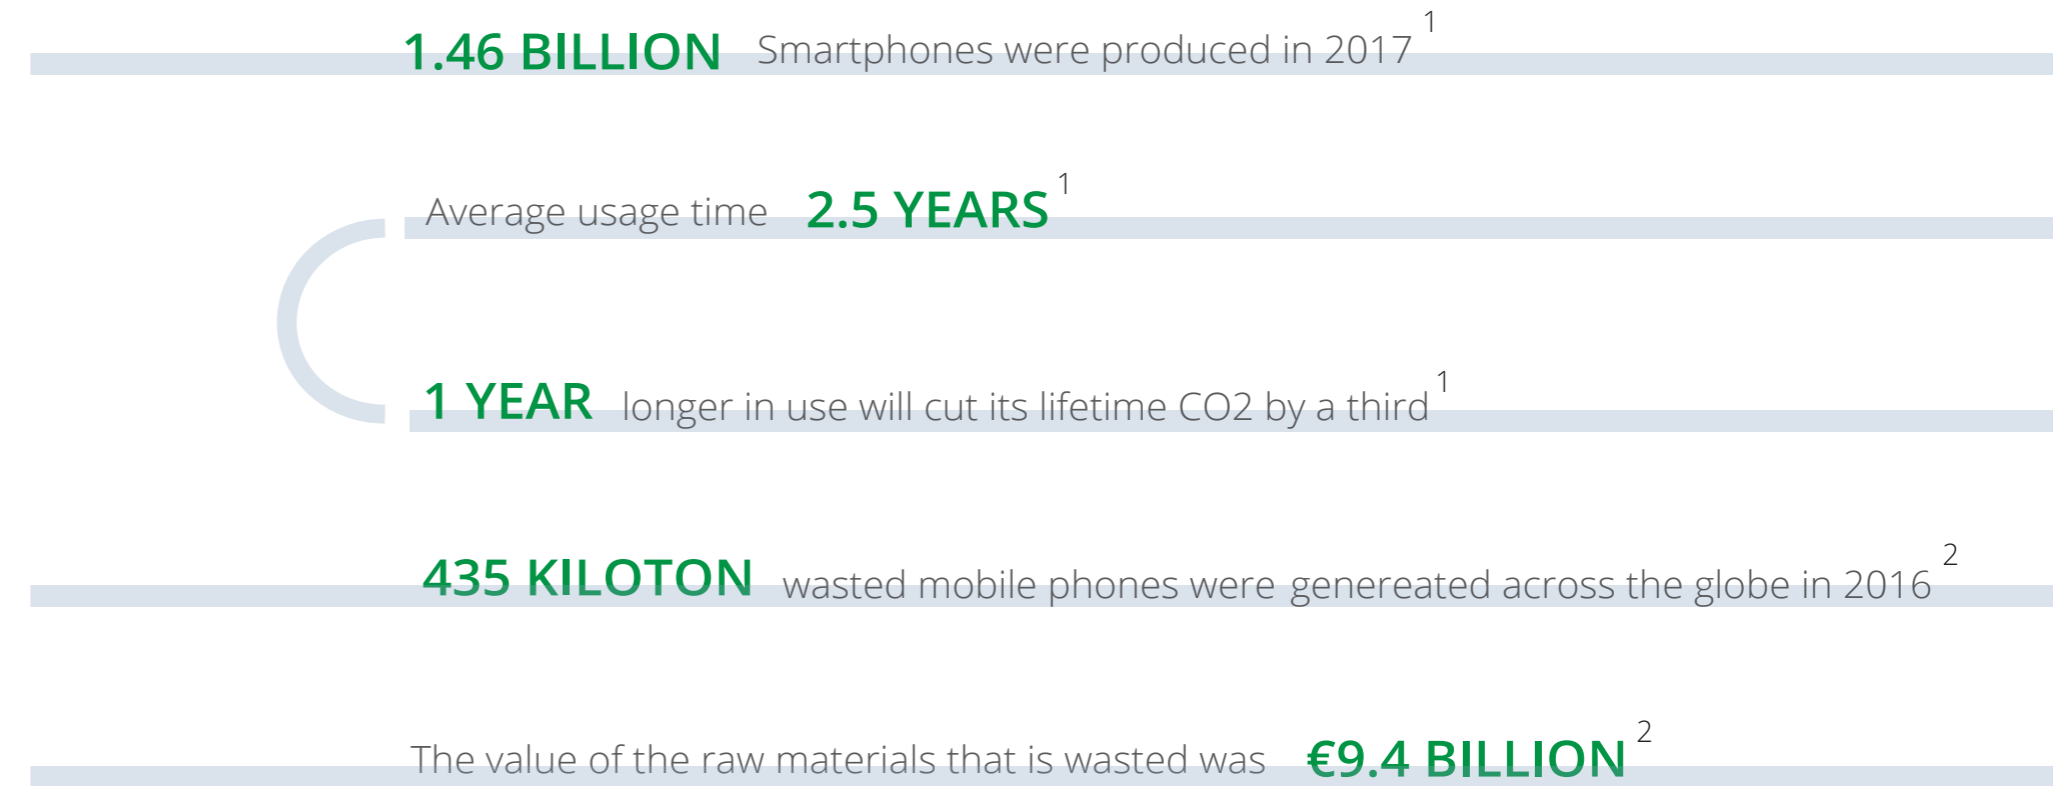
1.46 BILLION Smartphones were produced in 2017 $^{1}$

Average usage time 2.5 YEARS $^{1}$

1 YEAR longer in use will cut its lifetime CO2 by a third $^{1}$

435 KILOTON wasted mobile phones were genereated across the globe in 2016 $^{2}$

The value of the raw materials that is wasted was €9.4 BILLION $^{2}$